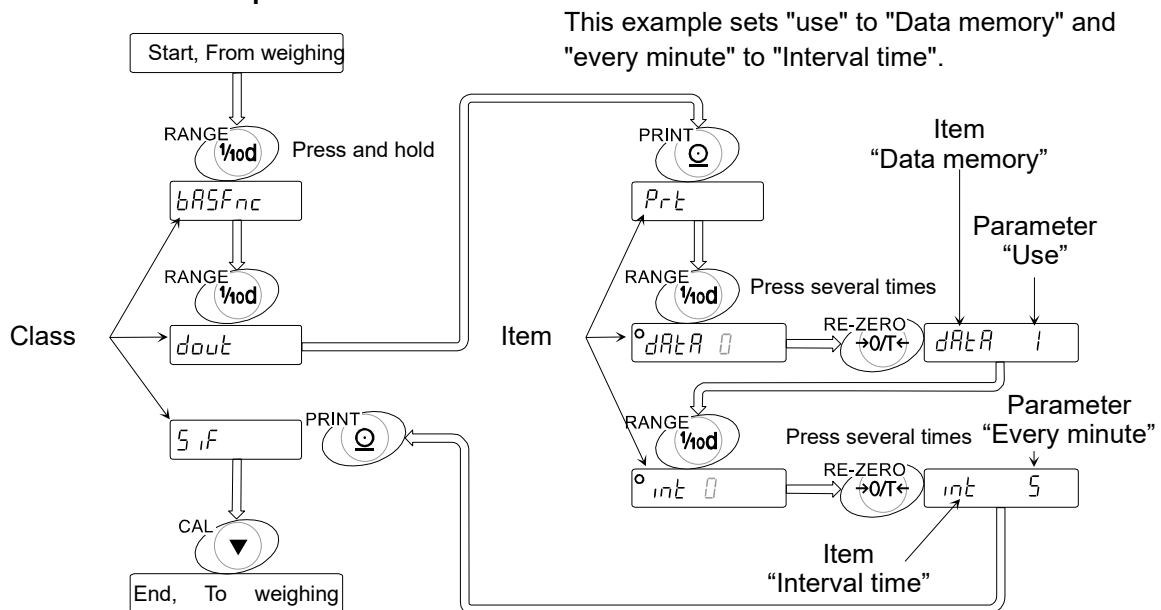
This example sets "use" to "Data memory" and "every minute" to "Interval time".

Start, From weighing

RANGE
1/10d
Press and hold

bASFnc

RANGE
1/10d

Class

dout

SiF

PRINT

CAL

End, To weighing

PRINT

Prt

RANGE
1/10d
Press several times

Item

dAtA 0

RE-ZERO
→0/T←

Item
"Data memory"

Parameter
"Use"

dAtA 1

RANGE
1/10d
Press several times

Parameter
"Every minute"

int 0

RE-ZERO
→0/T←

int 5

Item
"Interval time"